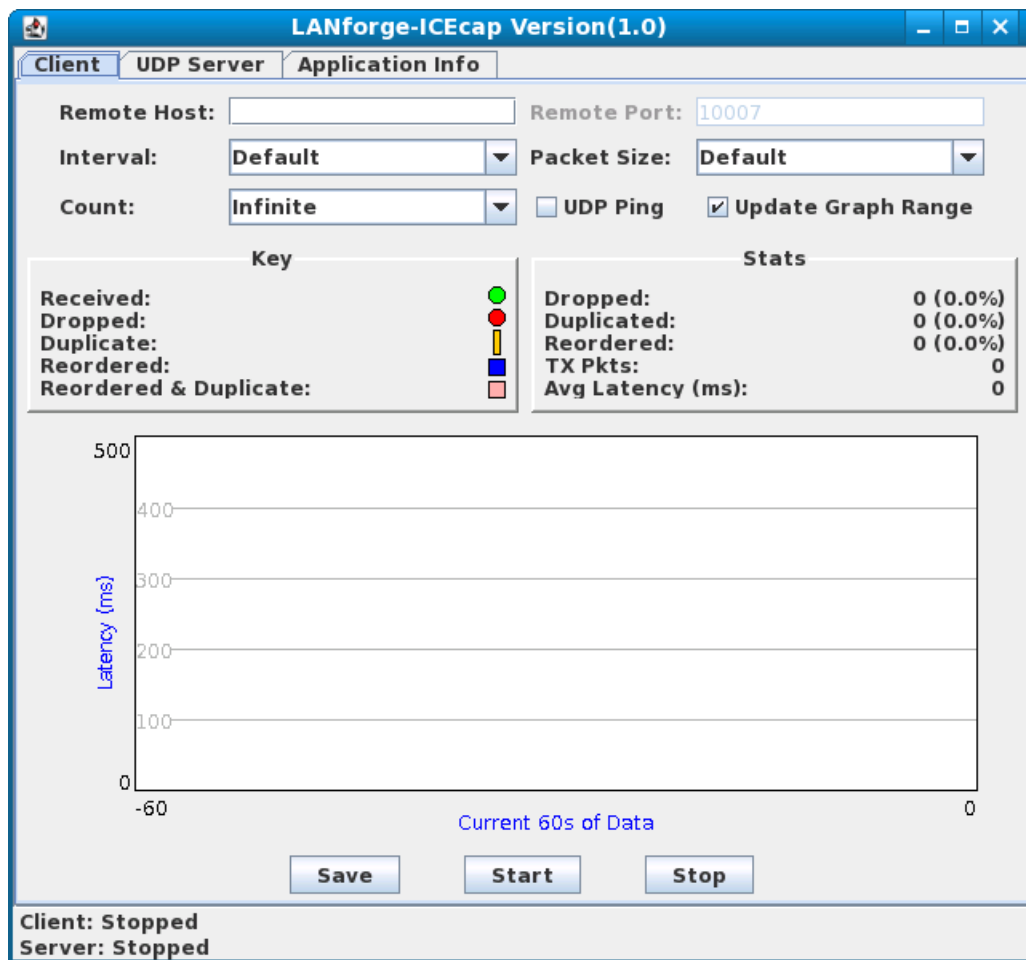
LANforge-ICEcap Version(1.0)

Client | UDP Server | Application Info

Remote Host:
Remote Port: 10007
Interval: Default
Packet Size: Default
Count: Infinite
UDP Ping
Update Graph Range

Key
Received:
Dropped:
Duplicate:
Reordered:
Reordered & Duplicate:

Stats
Dropped: 0 (0.0%)
Duplicated: 0 (0.0%)
Reordered: 0 (0.0%)
TX Pkts: 0
Avg Latency (ms): 0

500
400
300
200
100
0
Latency (ms)
-60
0
Current 60s of Data

Save
Start
Stop

Client: Stopped
Server: Stopped